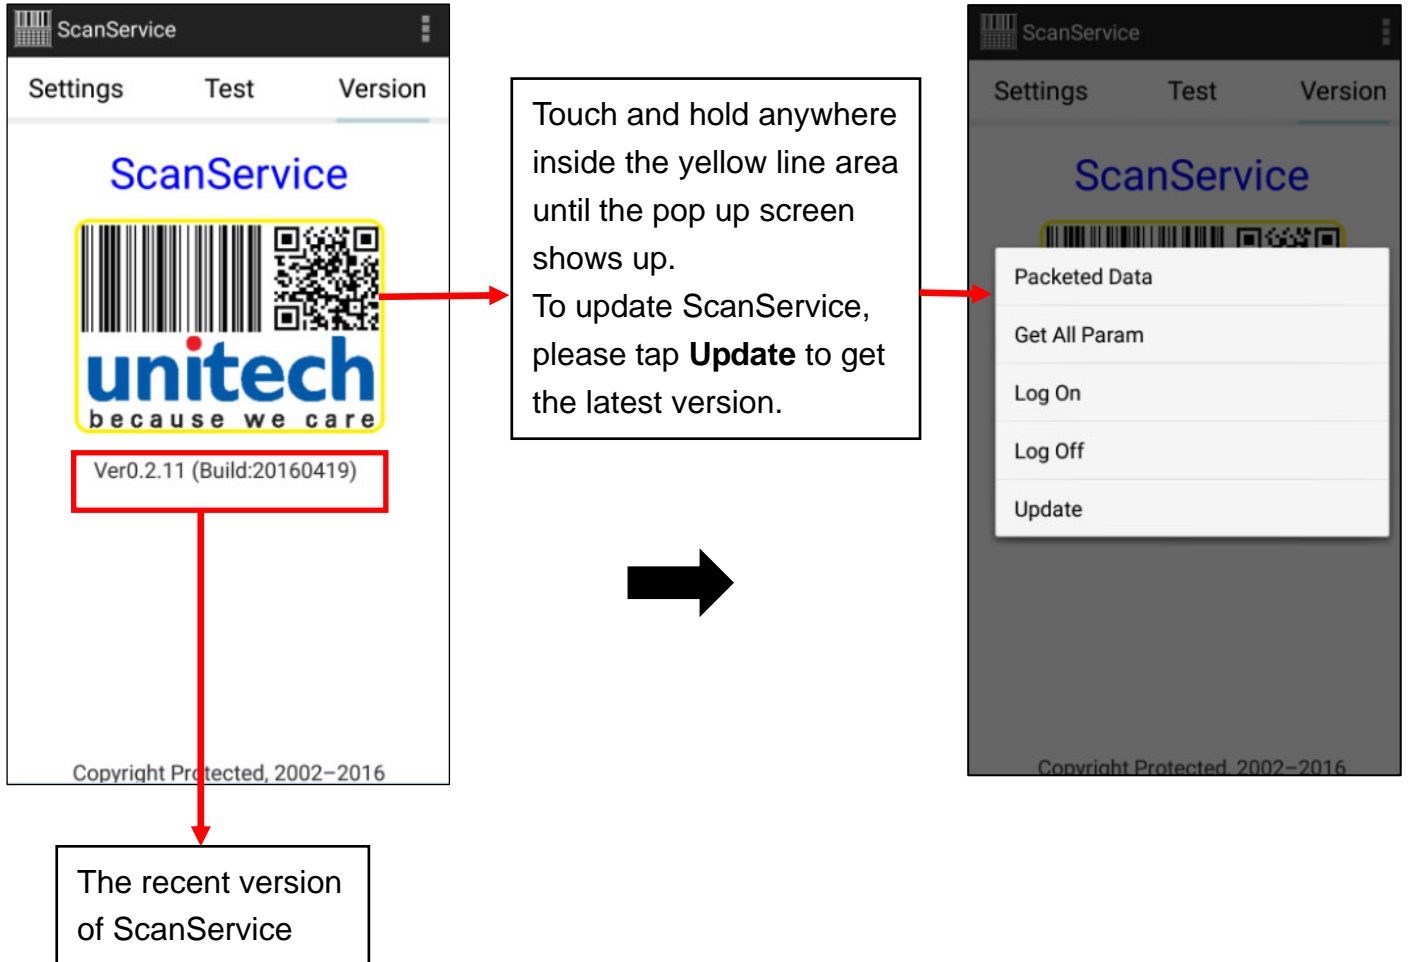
ScanService

Settings Test Version

ScanService

unitech
because we care

Ver0.2.11 (Build:20160419)

Copyright Protected, 2002–2016

The recent version of ScanService

Touch and hold anywhere inside the yellow line area until the pop up screen shows up.
To update ScanService, please tap **Update** to get the latest version.

ScanService

Settings Test Version

ScanService

Packeted Data

Get All Param

Log On

Log Off

Update

Copyright Protected, 2002–2016